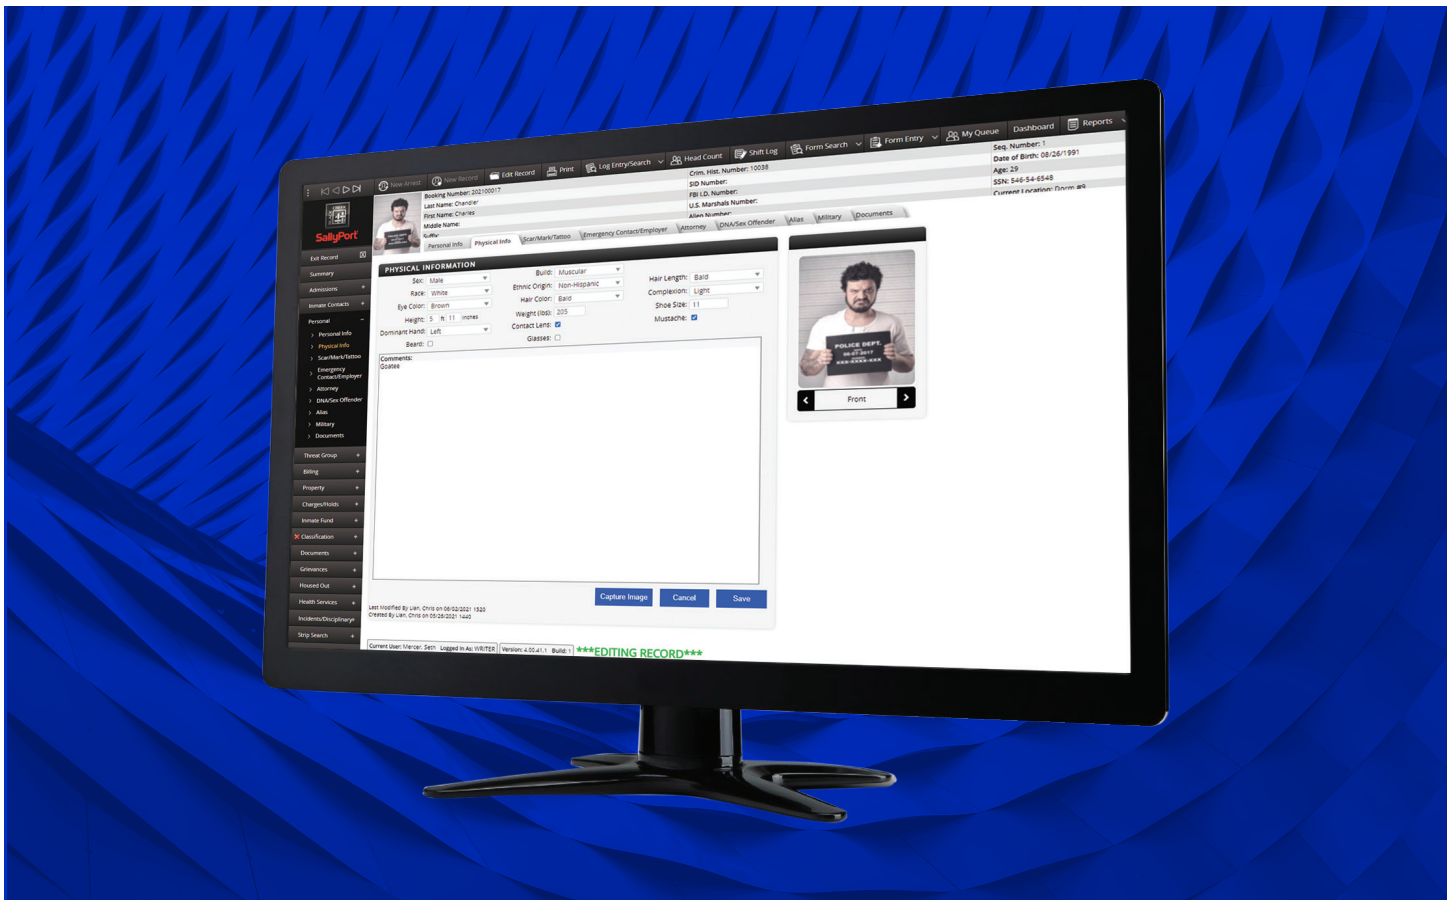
New Arrest New Record Edit Record Print Log Entry/Search Head Count Shift Log Form Search Form Entry My Queue Dashboard Reports

SallyPort

Exit Record
Summary
Admissions
Inmate Contacts
Personal
Personal Info
Physical Info
Scar/Mark/Tattoo
Emergency Contact/Employer
Attorney
DNA/Sex Offender
Alias
Military
Documents
Threat Group
Billing
Property
Charges/Holds
Inmate Fund
Classification
Documents
Grievances
Housed Out
Health Services
Incidents/Disciplinarye
Strip Search

Booking Number: 202100017
Last Name: Chandler
First Name: Charles
Middle Name:
Suffix:

Crim. Hist. Number: 10038
SID Number:
FBI I.D. Number:
U.S. Marshals Number:
Alien Number:

Seq. Number: 1
Date of Birth: 08/26/1991
Age: 29
SSN: 546-54-6548
Current Location: Dorm #9

Personal Info | Physical Info | Scar/Mark/Tattoo | Emergency Contact/Employer | Attorney | DNA/Sex Offender | Alias | Military | Documents

PHYSICAL INFORMATION
Sex: Male
Race: White
Eye Color: Brown
Height: 5 ft 11 inches
Dominant Hand: Left
Beard:
Build: Muscular
Ethnic Origin: Non-Hispanic
Hair Color: Bald
Weight (lbs): 205
Contact Lens:
Glasses:
Hair Length: Bald
Complexion: Light
Shoe Size: 11
Mustache:

Comments:
Goatee

POLICE DEPT.
06-07-2017

Front

Capture Image Cancel Save

Last Modified By Lian, Chris on 08/02/2021 1520
Created By Lian, Chris on 03/26/2021 1440

Current User: Mercer, Seth Logged In As: WRITER Version: 4.00.41.1 Build: 1 ***EDITING RECORD***